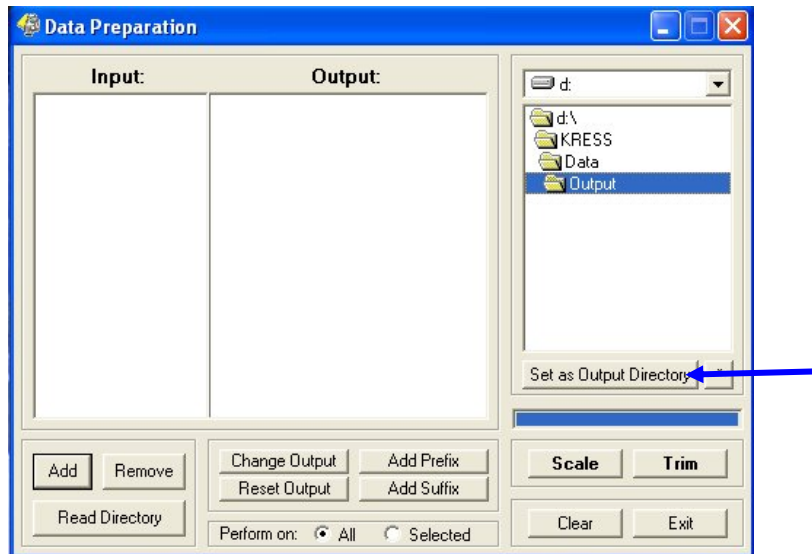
Data Preparation

Input:

Output:

d:

d:\
KRESS
Data
Output

Set as Output Directory

Add
Remove
Read Directory

Change Output
Reset Output
Add Prefix
Add Suffix

Perform on: All Selected

Scale
Trim

Clear
Exit